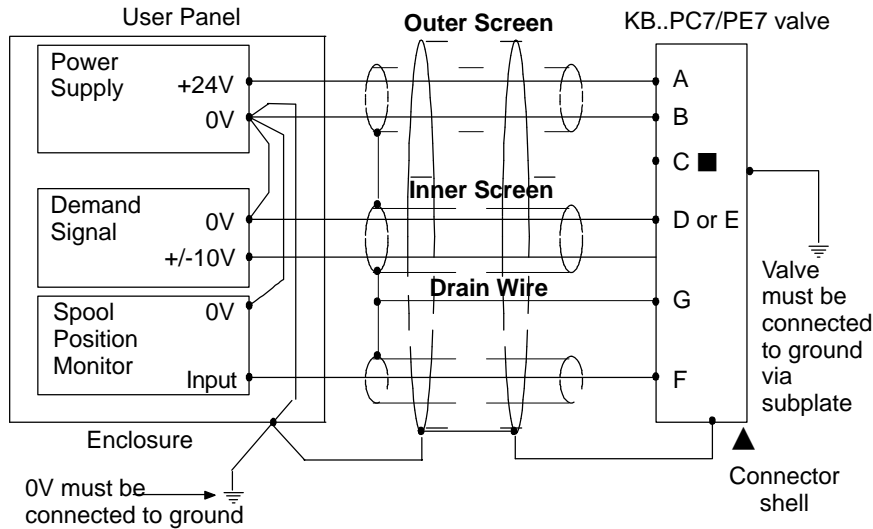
User Panel

Outer Screen

KB..PC7/PE7 valve

Power Supply

+24V

0V

A

B

C ■

Inner Screen

Demand Signal

0V

+/-10V

D or E

Valve must be connected to ground via subplate

Drain Wire

Spool Position Monitor

0V

Input

G

F

Enclosure

▲

Connector shell

0V must be connected to ground